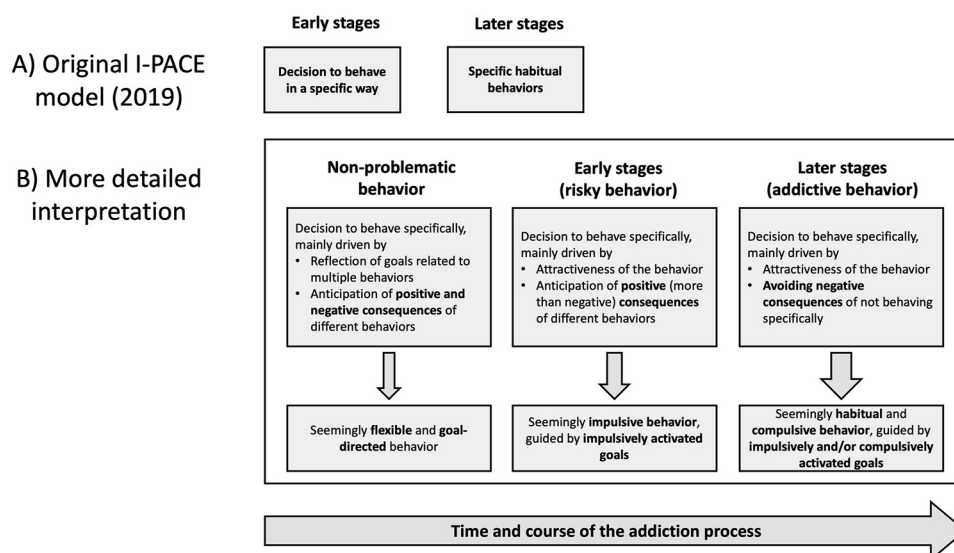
A) Original I-PACE model (2019)

Early stages

Decision to behave in a specific way

Later stages

Specific habitual behaviors

B) More detailed interpretation

Non-problematic behavior

Decision to behave specifically, mainly driven by
• Reflection of goals related to multiple behaviors
• Anticipation of positive and negative consequences of different behaviors

Seemingly flexible and goal-directed behavior

Early stages (risky behavior)

Decision to behave specifically, mainly driven by
• Attractiveness of the behavior
• Anticipation of positive (more than negative) consequences of different behaviors

Seemingly impulsive behavior, guided by impulsively activated goals

Later stages (addictive behavior)

Decision to behave specifically, mainly driven by
• Attractiveness of the behavior
• Avoiding negative consequences of not behaving specifically

Seemingly habitual and compulsive behavior, guided by impulsively and/or compulsively activated goals

Time and course of the addiction process